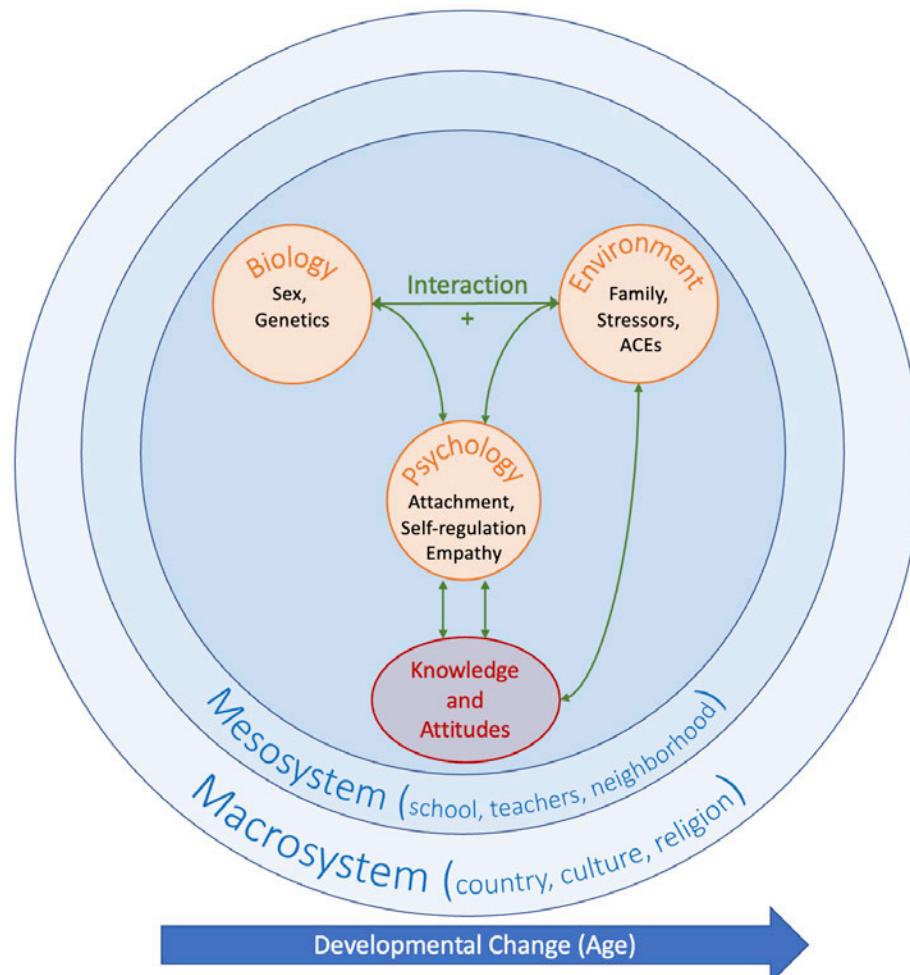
Biology
Sex, Genetics

Interaction
+

Environment
Family, Stressors, ACEs

Psychology
Attachment, Self-regulation Empathy

Knowledge and Attitudes

Mesosystem (school, teachers, neighborhood)

Macrosystem (country, culture, religion)

Developmental Change (Age)